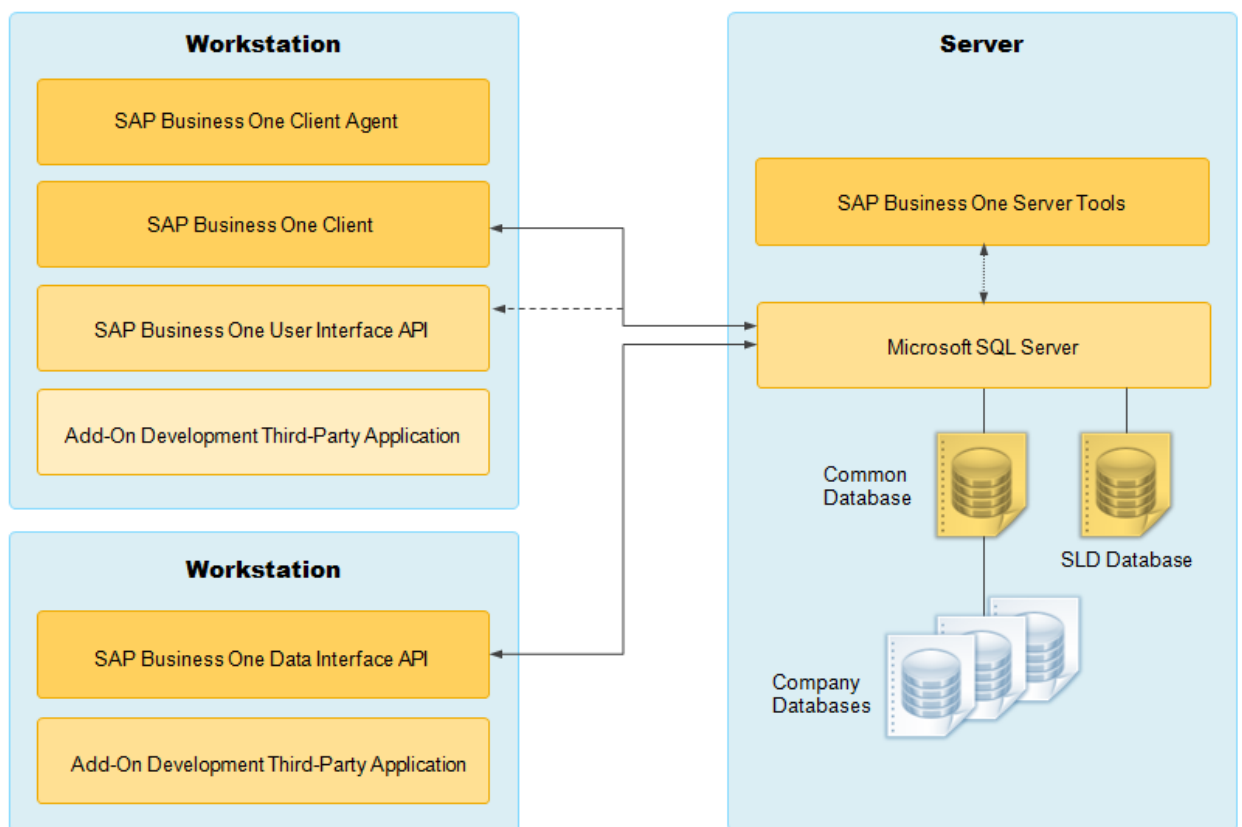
Workstation

SAP Business One Client Agent

SAP Business One Client

SAP Business One User Interface API

Add-On Development Third-Party Application

Workstation

SAP Business One Data Interface API

Add-On Development Third-Party Application

Server

SAP Business One Server Tools

Microsoft SQL Server

Common Database

SLD Database

Company Databases